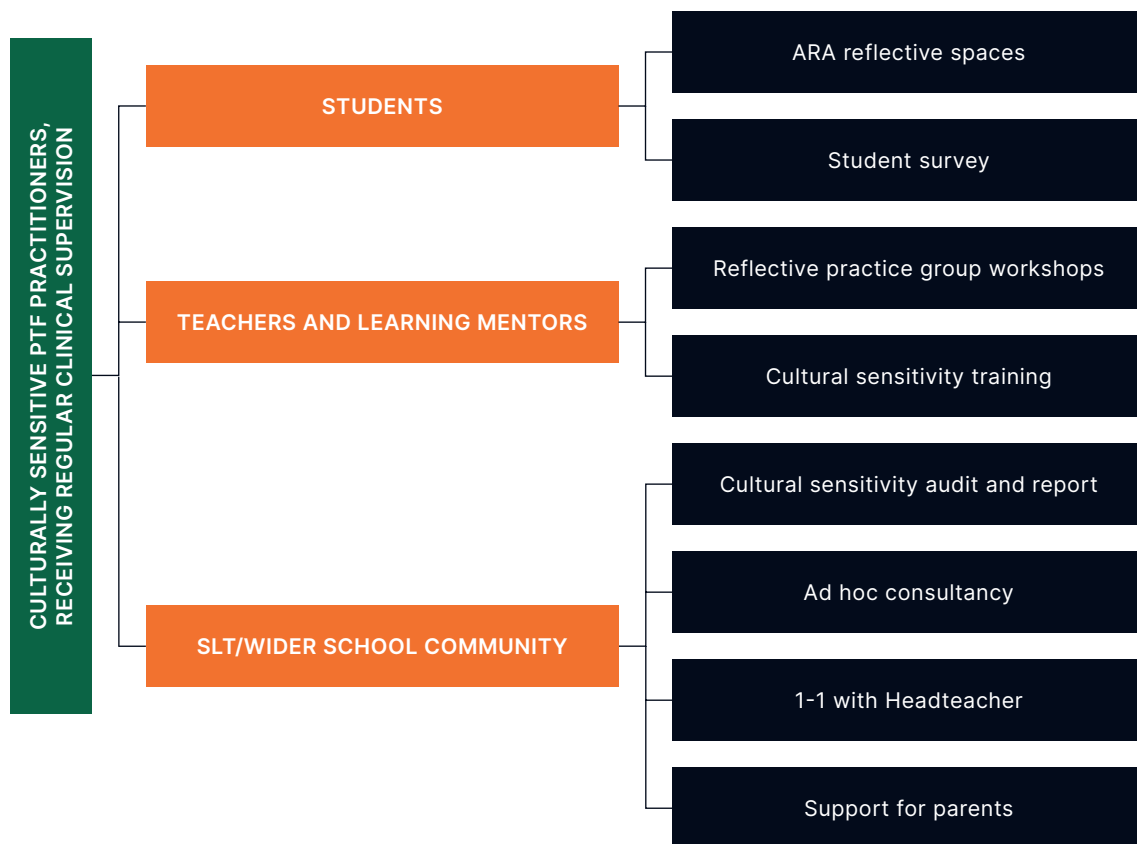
CULTURALLY SENSITIVE PTF PRACTITIONERS, RECEIVING REGULAR CLINICAL SUPERVISION

STUDENTS

ARA reflective spaces

Student survey

TEACHERS AND LEARNING MENTORS

Reflective practice group workshops

Cultural sensitivity training

SLT/WIDER SCHOOL COMMUNITY

Cultural sensitivity audit and report

Ad hoc consultancy

1-1 with Headteacher

Support for parents